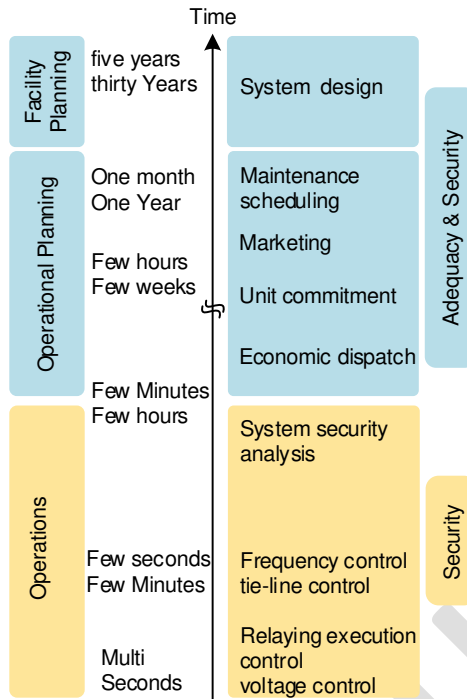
Time

Facility Planning

five years
thirty Years

System design

Operational Planning

One month
One Year

Maintenance scheduling

Marketing

Few hours
Few weeks

Unit commitment

Economic dispatch

Adequacy & Security

Few Minutes
Few hours

Operations

System security analysis

Security

Few seconds
Few Minutes

Frequency control
tie-line control

Multi
Seconds

Relaying execution control
voltage control